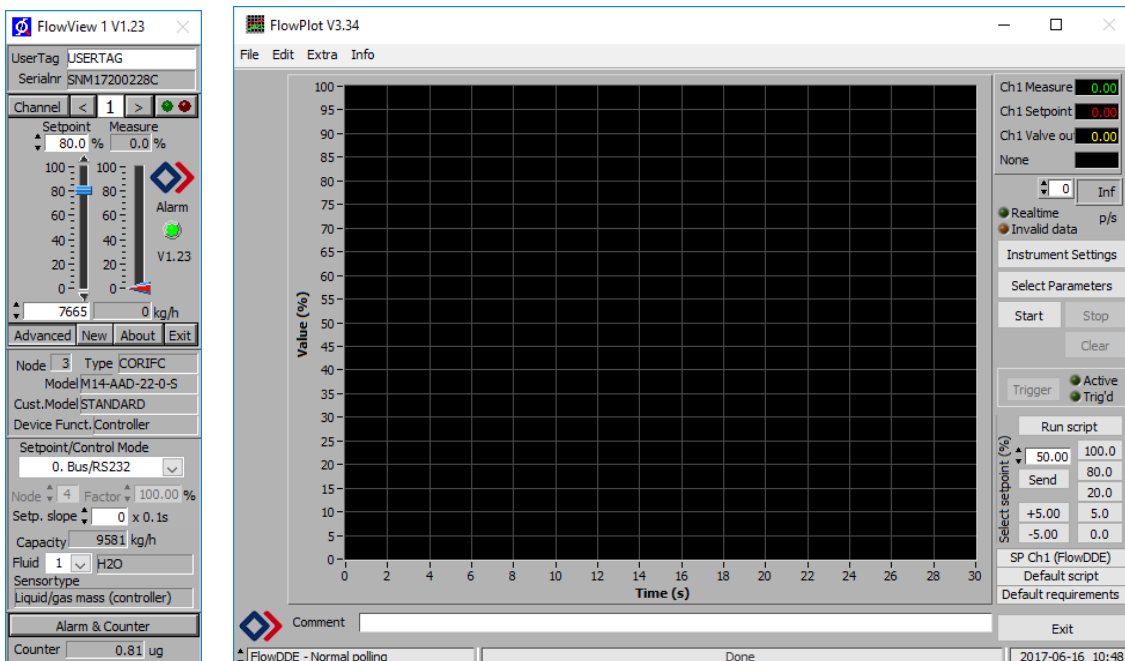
FlowView 1 V1.23

UserTag USERTAG
Serialnr SNM17200228C

Channel < 1 >

Setpoint Measure
80.0 % 0.0 %

100 80 60 40 20 0
100 80 60 40 20 0

Alarm
V1.23

7665 0 kg/h

Advanced New About Exit

Node 3 Type CORIFC
Model M14-AAD-22-0-S
Cust.Model STANDARD
Device Funct. Controller

Setpoint/Control Mode
0. Bus/RS232

Node 4 Factor 100.00 %
Setp. slope 0 x 0.1s
Capacity 9581 kg/h
Fluid 1 H2O
Sensortype
Liquid/gas mass (controller)

Alarm & Counter
Counter 0.81 ug

FlowPlot V3.34

File Edit Extra Info

100 95 90 85 80 75 70 65 60 55 50 45 40 35 30 25 20 15 10 5 0
Value (%)
0 2 4 6 8 10 12 14 16 18 20 22 24 26 28 30
Time (s)

Ch1 Measure 0.00
Ch1 Setpoint 0.00
Ch1 Valve ou 0.00
None

0 Inf
Realtime p/s
Invalid data

Instrument Settings
Select Parameters
Start Stop
Clear

Trigger Active
Trig'd

Run script
Select setpoint (%)
50.00 100.0
Send 80.0
20.0
+5.00 5.0
-5.00 0.0
SP Ch1 (FlowDDE)
Default script
Default requirements

Comment

Exit

FlowDDE - Normal polling
Done
2017-06-16 10:48